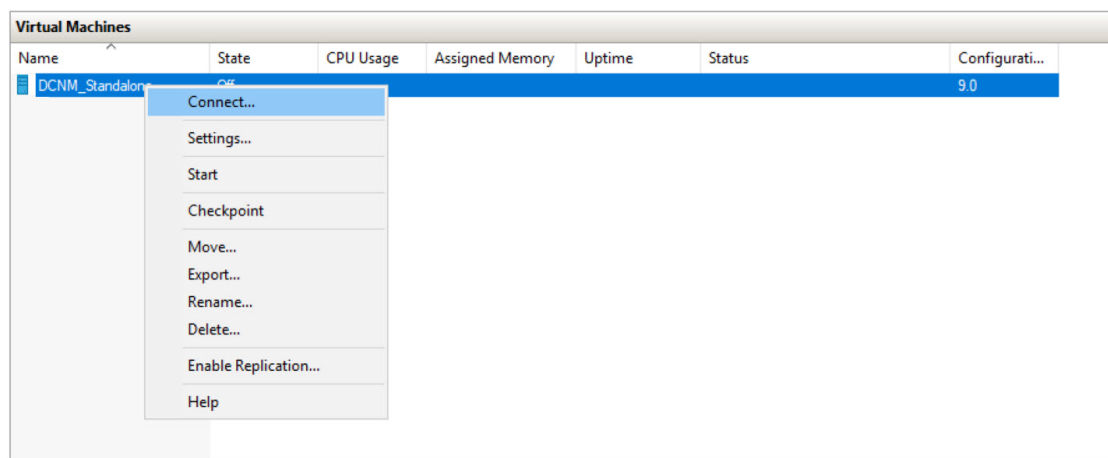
Virtual Machines

| Name | State | CPU Usage | Assigned Memory | Uptime | Status | Configurati... |
|---|---|---|---|---|---|---|
| DCNM_Standalon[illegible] | Off | | | | | 9.0 |

Connect...
Settings...
Start
Checkpoint
Move...
Export...
Rename...
Delete...
Enable Replication...
Help